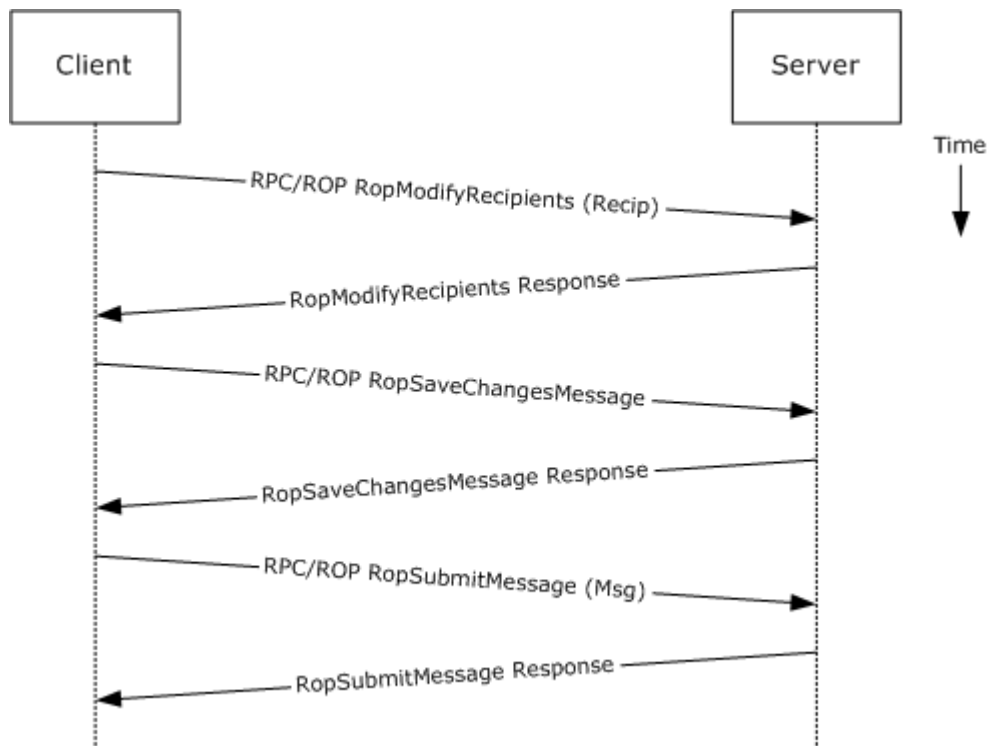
Client

Server

Time

RPC/ROP RopModifyRecipients (Recip)

RopModifyRecipients Response

RPC/ROP RopSaveChangesMessage

RopSaveChangesMessage Response

RPC/ROP RopSubmitMessage (Msg)

RopSubmitMessage Response